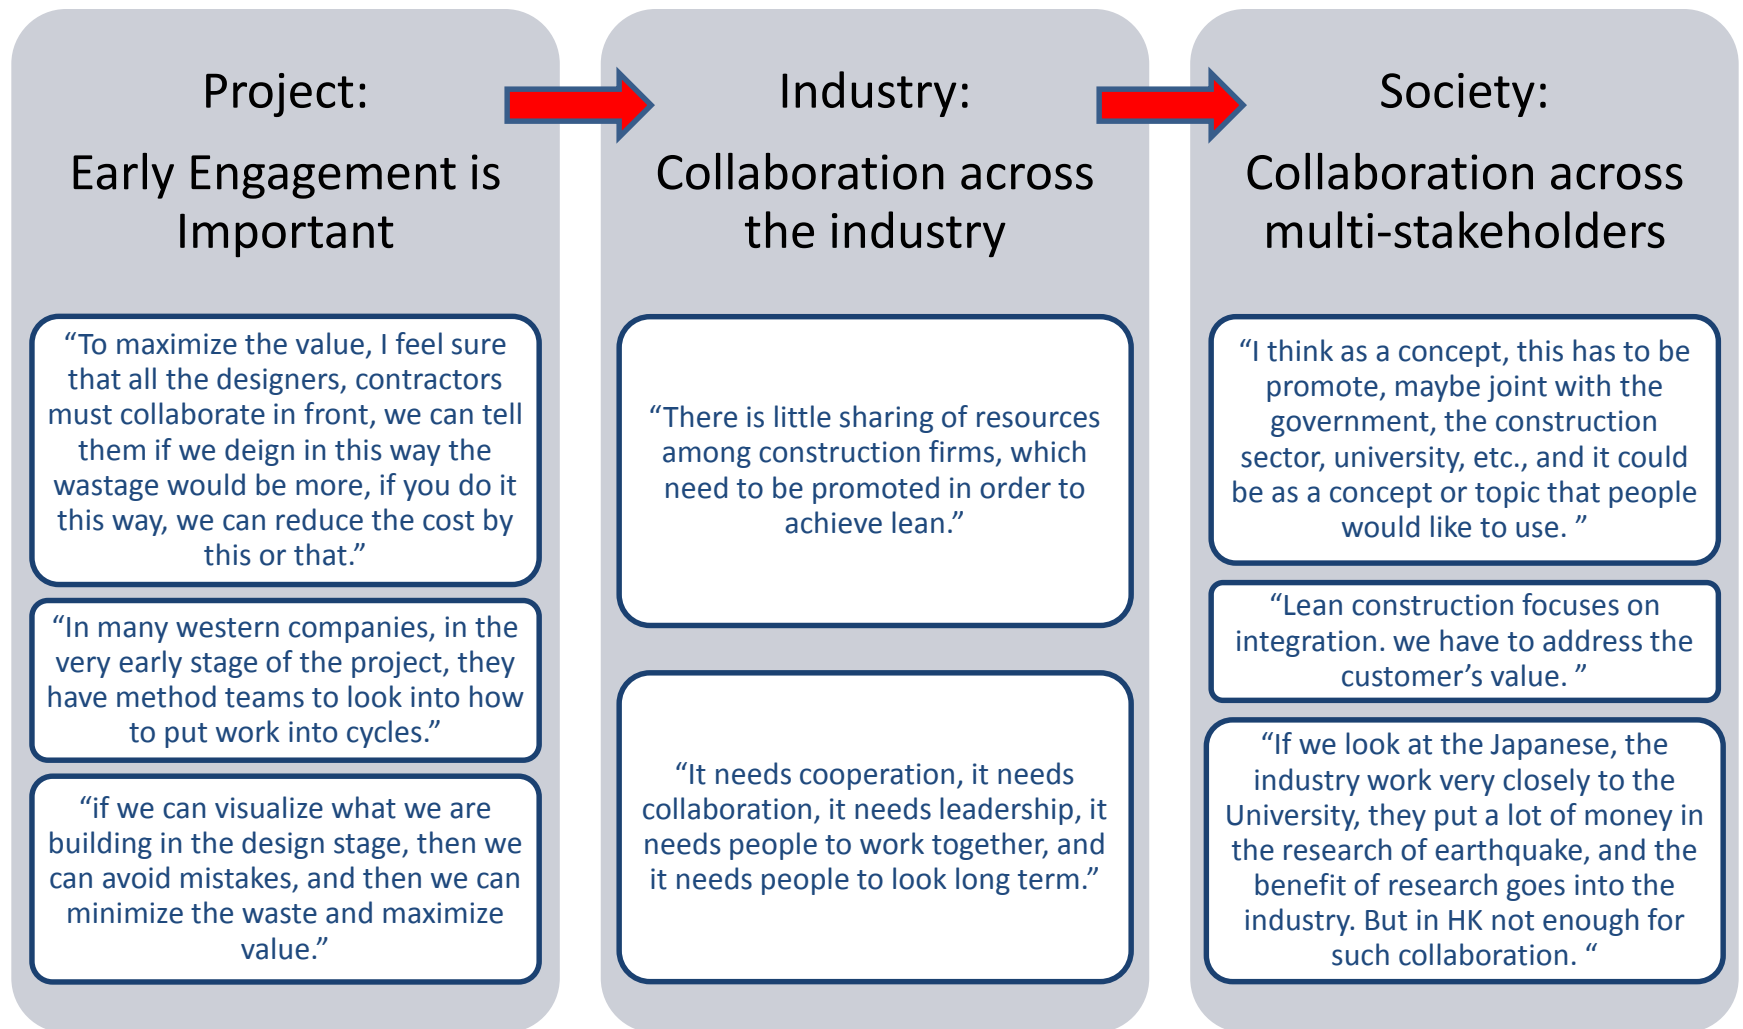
Project:

Early Engagement is Important

“To maximize the value, I feel sure that all the designers, contractors must collaborate in front, we can tell them if we deign in this way the wastage would be more, if you do it this way, we can reduce the cost by this or that.”

“In many western companies, in the very early stage of the project, they have method teams to look into how to put work into cycles.”

“if we can visualize what we are building in the design stage, then we can avoid mistakes, and then we can minimize the waste and maximize value.”

Industry:

Collaboration across the industry

“There is little sharing of resources among construction firms, which need to be promoted in order to achieve lean.”

“It needs cooperation, it needs collaboration, it needs leadership, it needs people to work together, and it needs people to look long term.”

Society:

Collaboration across multi-stakeholders

“I think as a concept, this has to be promote, maybe joint with the government, the construction sector, university, etc., and it could be as a concept or topic that people would like to use. ”

“Lean construction focuses on integration. we have to address the customer’s value. ”

“If we look at the Japanese, the industry work very closely to the University, they put a lot of money in the research of earthquake, and the benefit of research goes into the industry. But in HK not enough for such collaboration. “